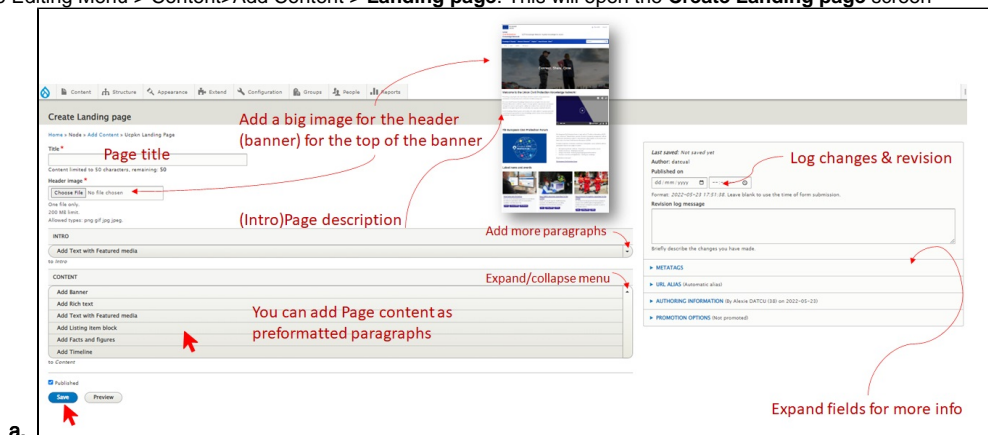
Editing Menu > Content>Add Content > **Landing page**. This will open the **Create Landing page** screen

Content Structure Appearance Extend Configuration Groups People Reports

Create Landing page

Home » Node » Add Content » Ucpkn Landing Page

Title*

Page title

Content limited to 50 characters, remaining: 50

Header image*

Choose File No file chosen

One file only.
200 MB limit.
Allowed types: png gif jpg jpeg.

Add a big image for the header (banner) for the top of the banner

(Intro)Page description

INTRO

Add Text with Featured media

to Intro

Add more paragraphs

CONTENT

Expand/collapse menu

Add Banner
Add Rich text
Add Text with Featured media
Add Listing item block
Add Facts and figures
Add Timeline

to Content

You can add Page content as preformatted paragraphs

Published

Save Preview

Last saved: Not saved yet
Author: datcual
Published on

dd / mm / yyyy --:--

Log changes & revision

Format: 2022-05-25 17:31:38. Leave blank to use the time of form submission.

Revision log message

Briefly describe the changes you have made.

▸ METATAGS
▸ URL ALIAS (Automatic alias)
▸ AUTHORING INFORMATION (By Alexie DATCU (58) on 2022-05-25)
▸ PROMOTION OPTIONS (Not promoted)

Expand fields for more info

a.